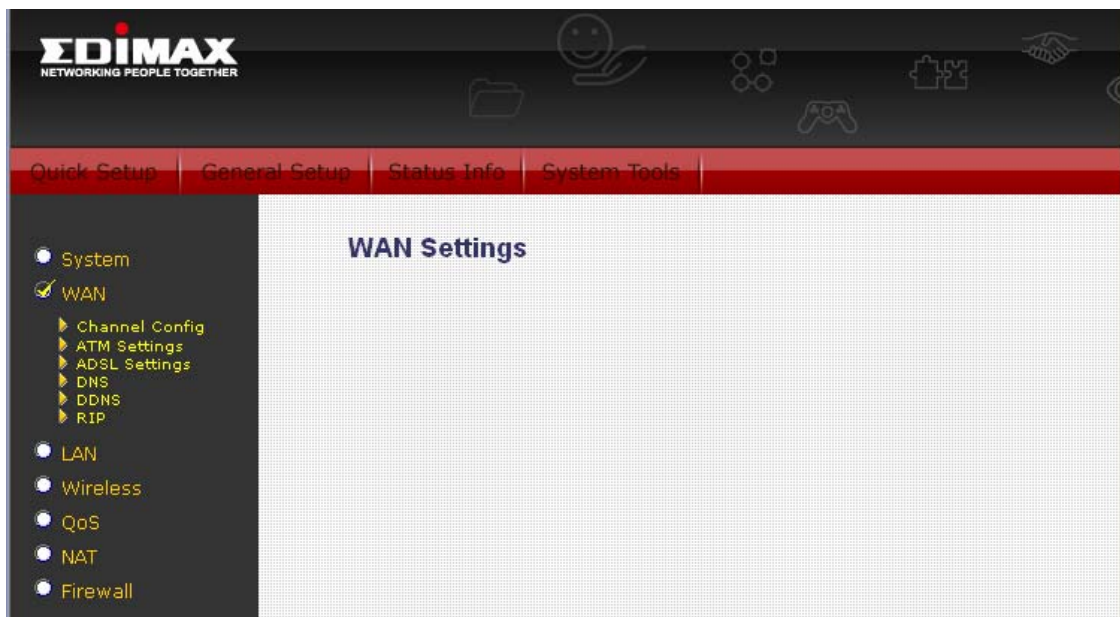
EDIMAX
NETWORKING PEOPLE TOGETHER

Quick Setup | General Setup | Status Info | System Tools

System
WAN
Channel Config
ATM Settings
ADSL Settings
DNS
DDNS
RIP
LAN
Wireless
QoS
NAT
Firewall

WAN Settings